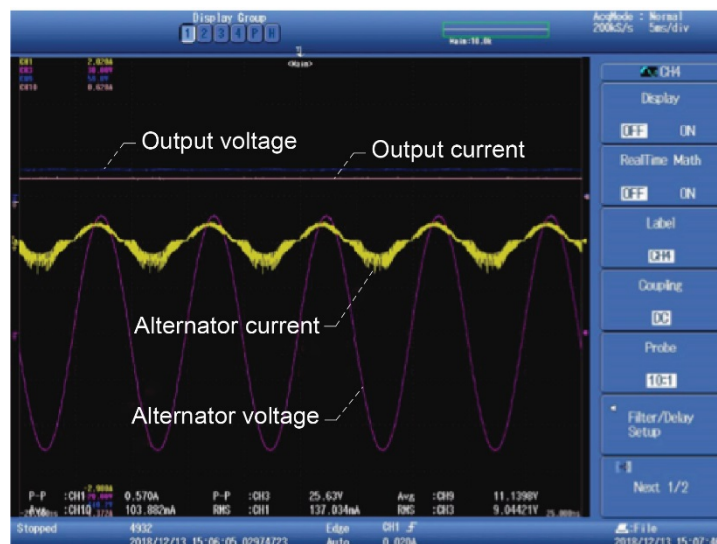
Display Group
1 2 3 4 P H

AcqMode : Normal
200kS/s 5ms/div

Main:10.0k

CH1 2.020A
CH3 10.00V
CH9 50.0V
CH10 0.020A

<Main>

Output voltage

Output current

Alternator current

Alternator voltage

CH4
Display
OFF ON
RealTime Math
OFF ON
Label
CH4
Coupling
DC
Probe
10:1
Filter/Delay Setup
Next 1/2

P-P :CH1 0.570A
Avg :CH10 103.882mA
P-P :CH3 25.63V
RMS :CH1 137.034mA
Avg :CH9 11.1398V
RMS :CH3 9.04421V

Stopped
4932
2018/12/13 15:06:05.02974723
Edge CH1
Auto 0.020A
File
2018/12/13 15:07:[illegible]